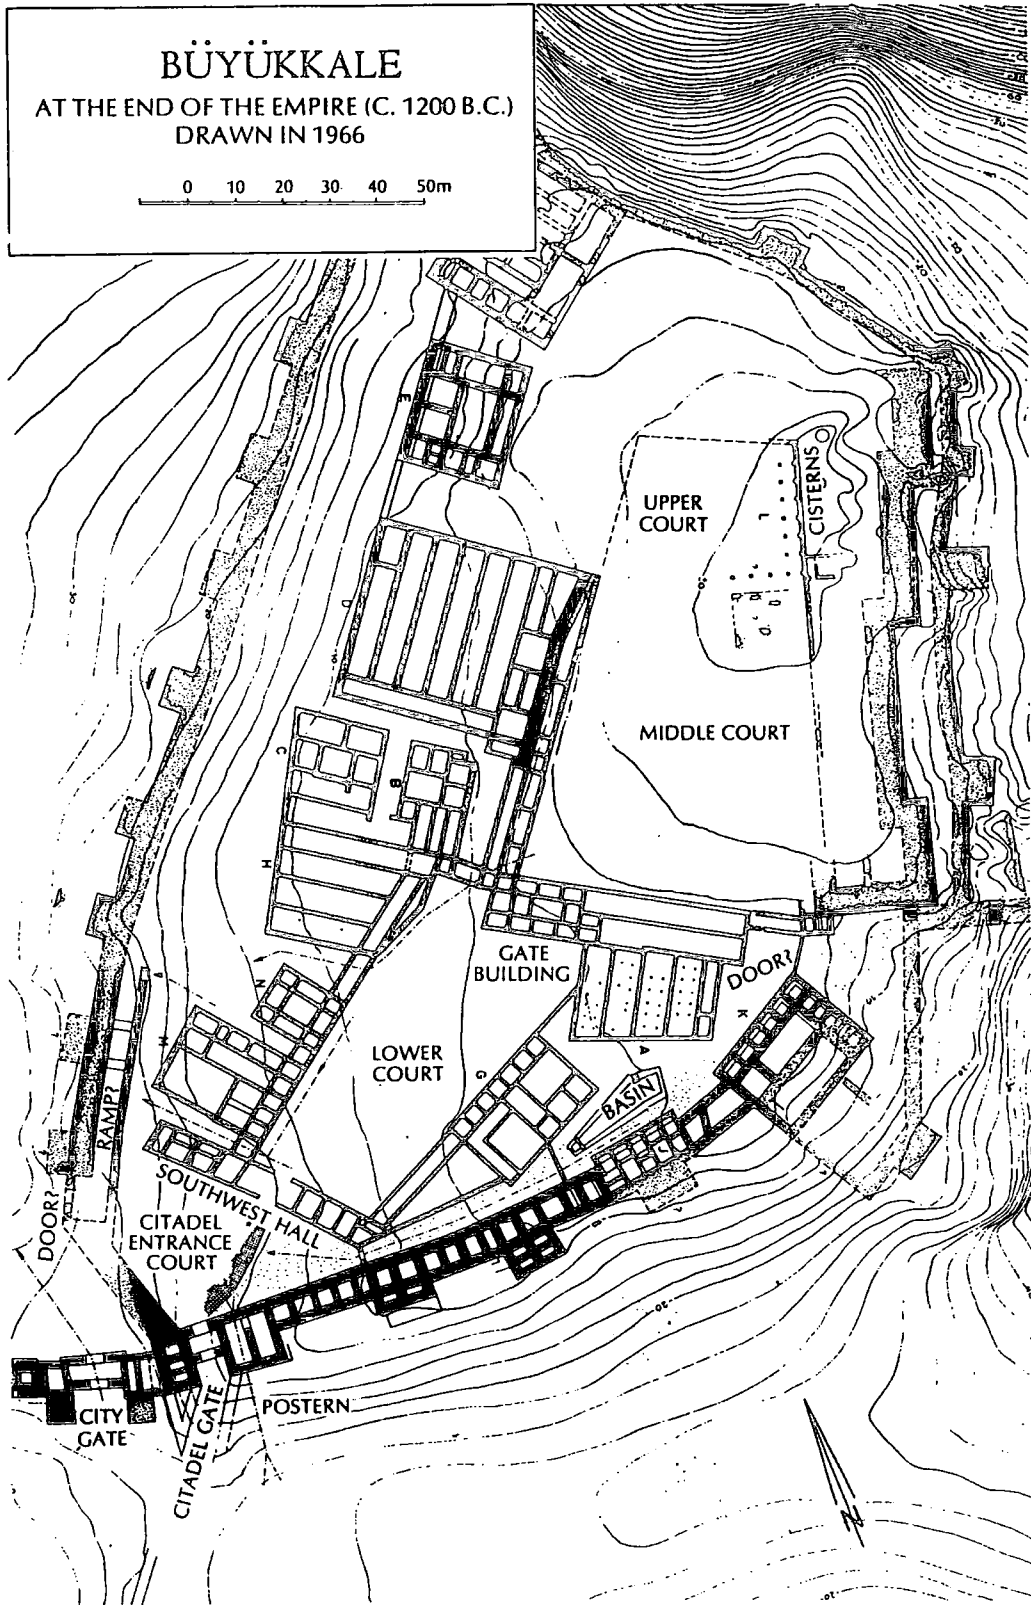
BÜYÜKKALE
AT THE END OF THE EMPIRE (C. 1200 B.C.)
DRAWN IN 1966

0 10 20 30 40 50m

E

UPPER COURT

CISTERNS

D

MIDDLE COURT

C

B

H

GATE BUILDING

DOOR?

K

N

M

LOWER COURT

G

A

BASIN

RAMP?

SOUTHWEST HALL

DOOR?

CITADEL ENTRANCE COURT

CITY GATE

CITADEL GATE

POSTERN

N